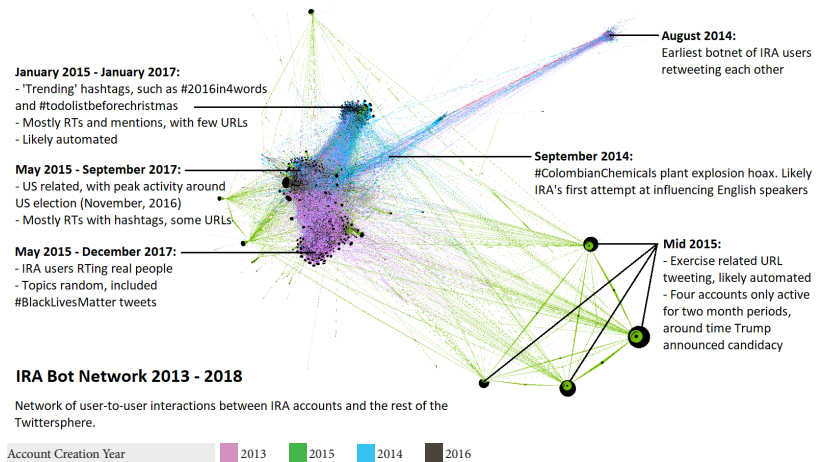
August 2014:
Earliest botnet of IRA users retweeting each other

January 2015 - January 2017:
- 'Trending' hashtags, such as #2016in4words and #todolistbeforechristmas
- Mostly RTs and mentions, with few URLs
- Likely automated

May 2015 - September 2017:
- US related, with peak activity around US election (November, 2016)
- Mostly RTs with hashtags, some URLs

September 2014:
#ColombianChemicals plant explosion hoax. Likely IRA's first attempt at influencing English speakers

May 2015 - December 2017:
- IRA users RTing real people
- Topics random, included #BlackLivesMatter tweets

Mid 2015:
- Exercise related URL tweeting, likely automated
- Four accounts only active for two month periods, around time Trump announced candidacy

IRA Bot Network 2013 - 2018

Network of user-to-user interactions between IRA accounts and the rest of the Twittersphere.

Account Creation Year 2013 2015 2014 2016